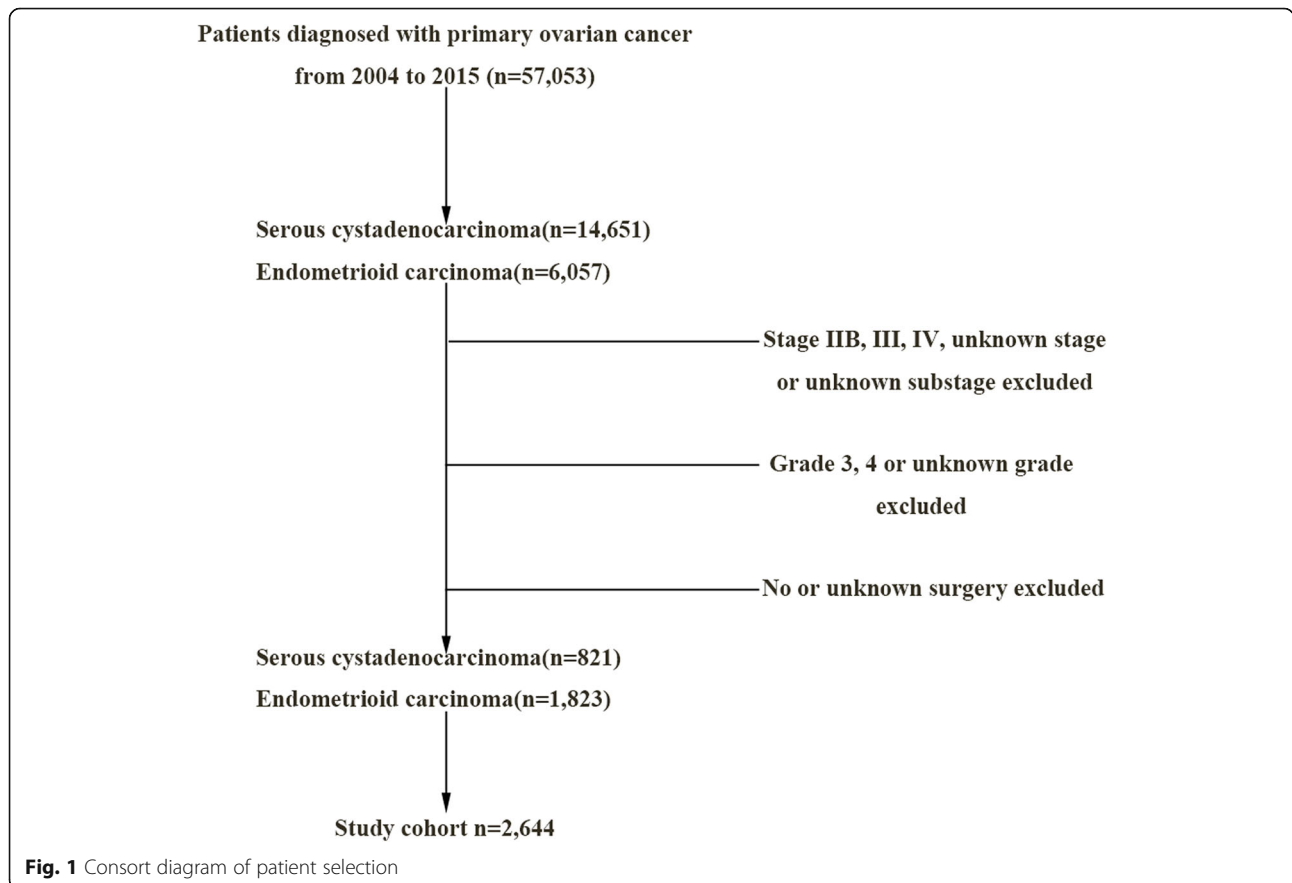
Patients diagnosed with primary ovarian cancer from 2004 to 2015 (n=57,053)

Serous cystadenocarcinoma(n=14,651)
Endometrioid carcinoma(n=6,057)

Stage IIB, III, IV, unknown stage or unknown substage excluded

Grade 3, 4 or unknown grade excluded

No or unknown surgery excluded

Serous cystadenocarcinoma(n=821)
Endometrioid carcinoma(n=1,823)

Study cohort n=2,644

**Fig. 1** Consort diagram of patient selection